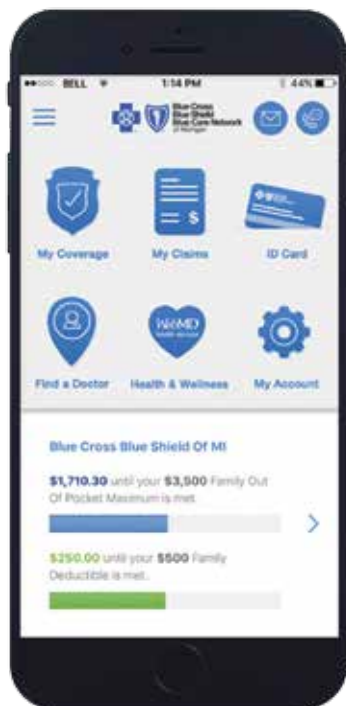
BELL 1:14 PM 44%

Blue Cross Blue Shield Blue Care Network of Michigan

My Coverage

My Claims

ID Card

Find a Doctor

WebMD

Health & Wellness

My Account

Blue Cross Blue Shield Of MI

$1,710.30 until your $3,500 Family Out Of Pocket Maximum is met.

$250.00 until your $500 Family Deductible is met.